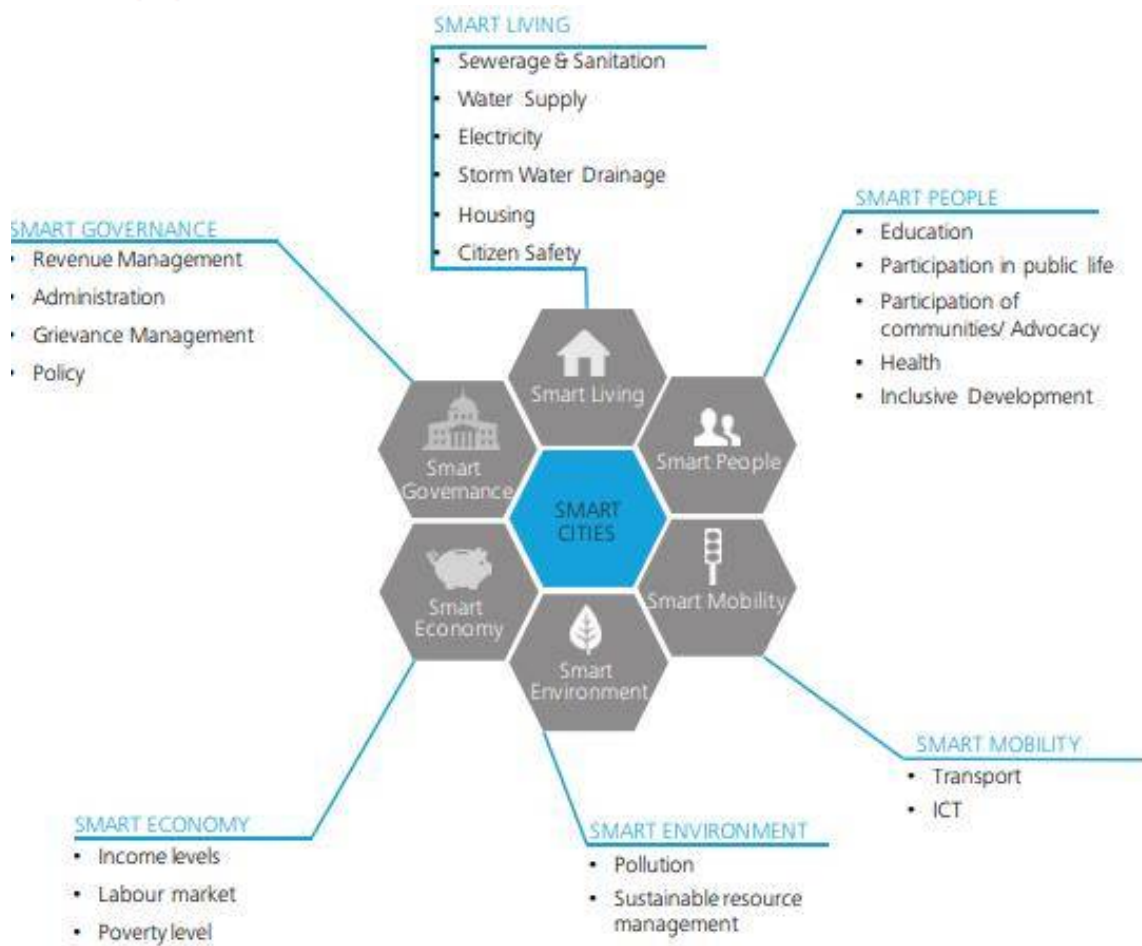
SMART LIVING
- Sewerage & Sanitation
- Water Supply
- Electricity
- Storm Water Drainage
- Housing
- Citizen Safety

SMART GOVERNANCE
- Revenue Management
- Administration
- Grievance Management
- Policy

SMART PEOPLE
- Education
- Participation in public life
- Participation of communities/ Advocacy
- Health
- Inclusive Development

Smart Living

Smart Governance

Smart People

SMART CITIES

Smart Economy

Smart Mobility

Smart Environment

SMART MOBILITY
- Transport
- ICT

SMART ECONOMY
- Income levels
- Labour market
- Poverty level

SMART ENVIRONMENT
- Pollution
- Sustainable resource management